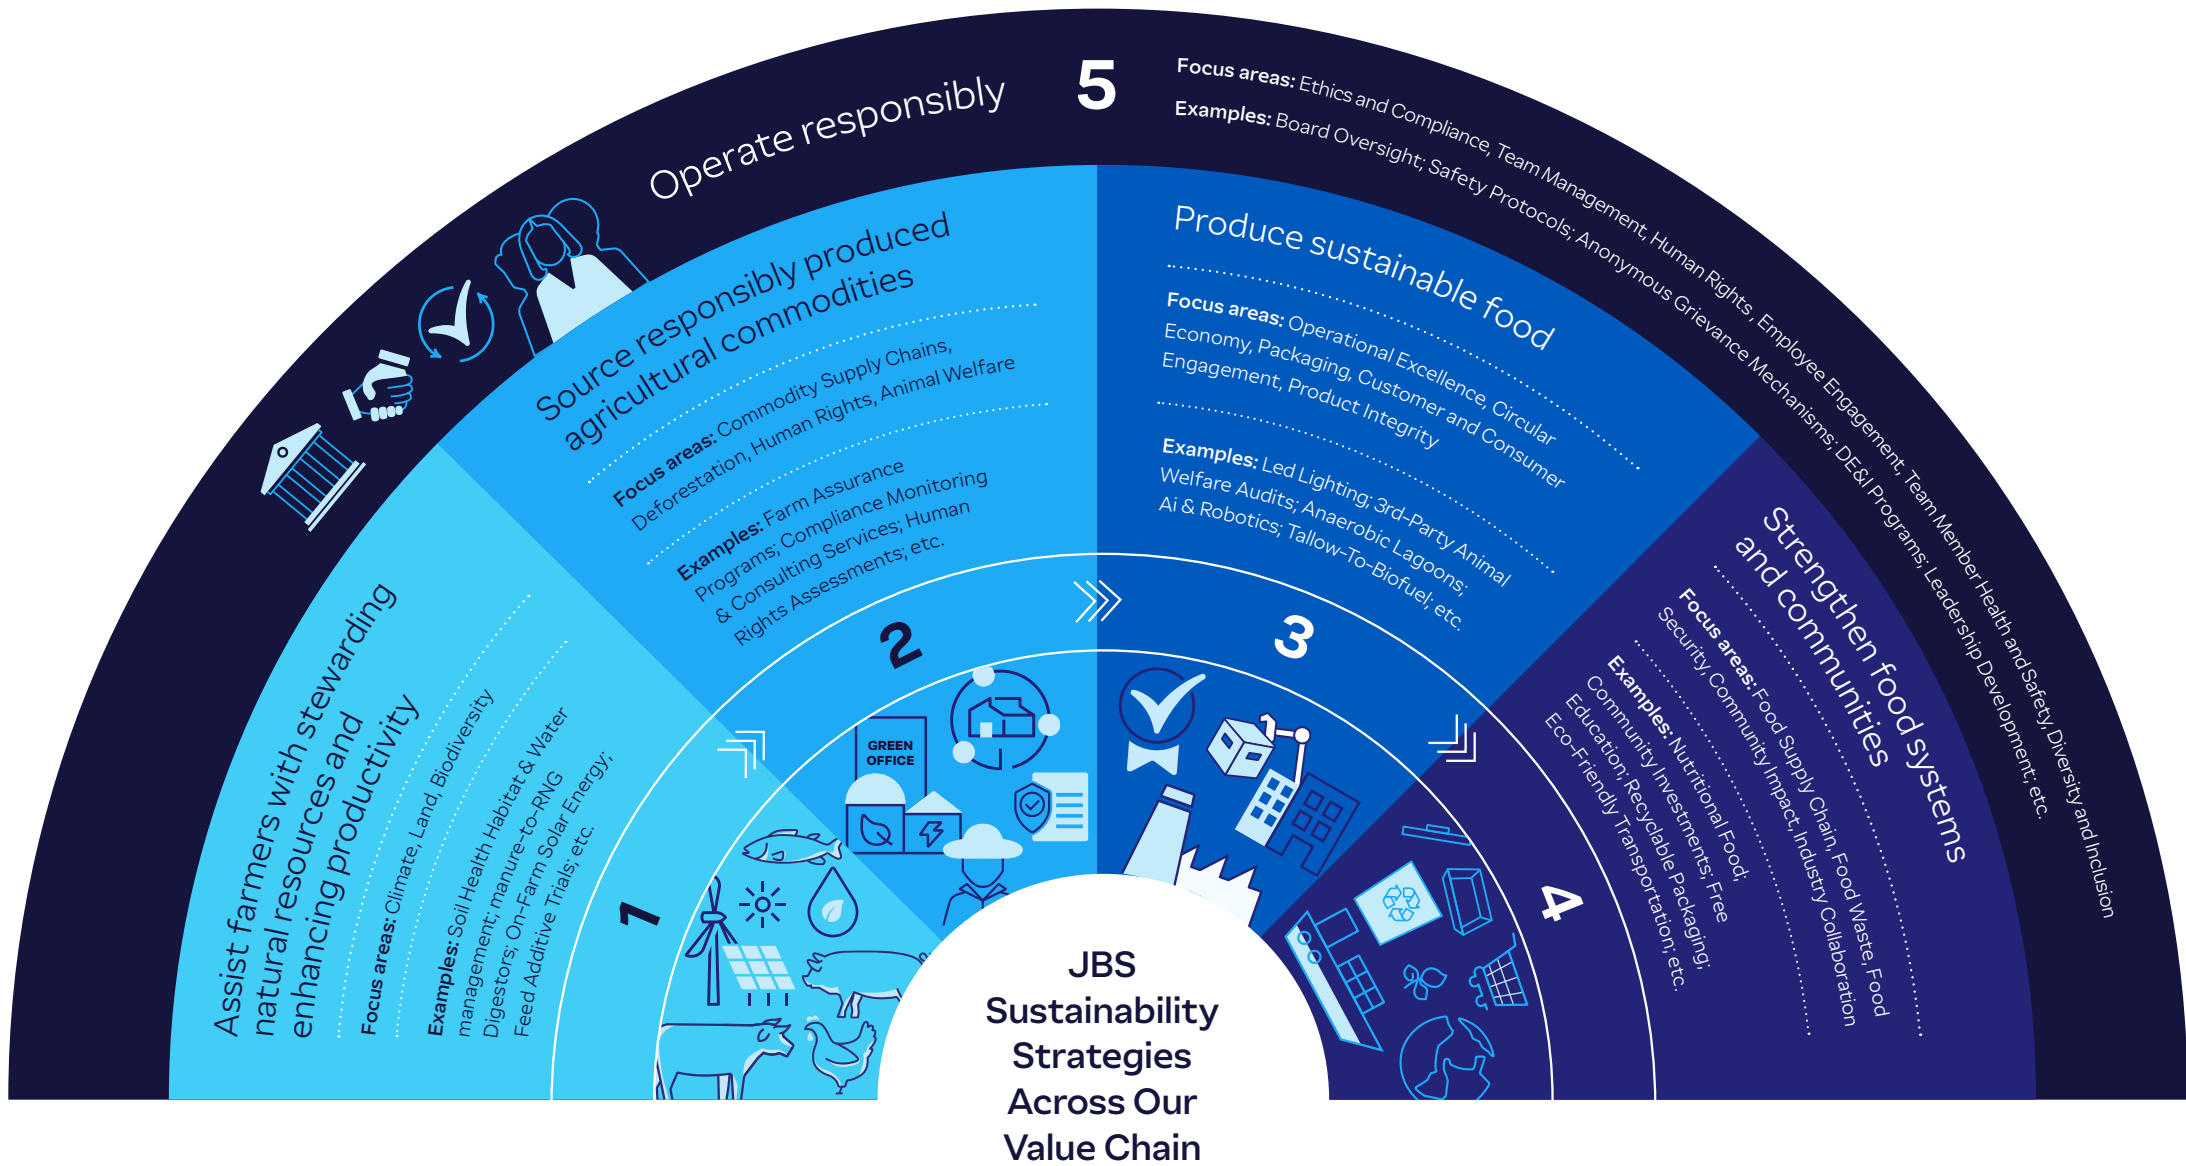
Operate responsibly

5

Focus areas: Ethics and Compliance, Team Management, Human Rights, Employee Engagement, Team Member Health and Safety, Diversity and Inclusion

Examples: Board Oversight; Safety Protocols; Anonymous Grievance Mechanisms; DE&I Programs; Leadership Development; etc.

Source responsibly produced agricultural commodities

Focus areas: Commodity Supply Chains, Deforestation, Human Rights, Animal Welfare

Examples: Farm Assurance Programs; Compliance Monitoring & Consulting Services; Human Rights Assessments; etc.

2

Produce sustainable food

Focus areas: Operational Excellence, Circular Economy, Packaging, Customer and Consumer Engagement, Product Integrity

Examples: Led Lighting; 3rd-Party Animal Welfare Audits; Anaerobic Lagoons; Ai & Robotics; Tallow-To-Biofuel; etc.

3

Strengthen food systems and communities

Focus areas: Food Supply Chain, Food Waste, Food Security, Community Impact, Industry Collaboration

Examples: Nutritional Food; Community Investments; Free Education; Recyclable Packaging; Eco-Friendly Transportation; etc.

4

Assist farmers with stewarding natural resources and enhancing productivity

Focus areas: Climate, Land, Biodiversity

Examples: Soil Health Habitat & Water management; manure-to-RNG Digestors; On-Farm Solar Energy; Feed Additive Trials; etc.

1

GREEN OFFICE

JBS Sustainability Strategies Across Our Value Chain